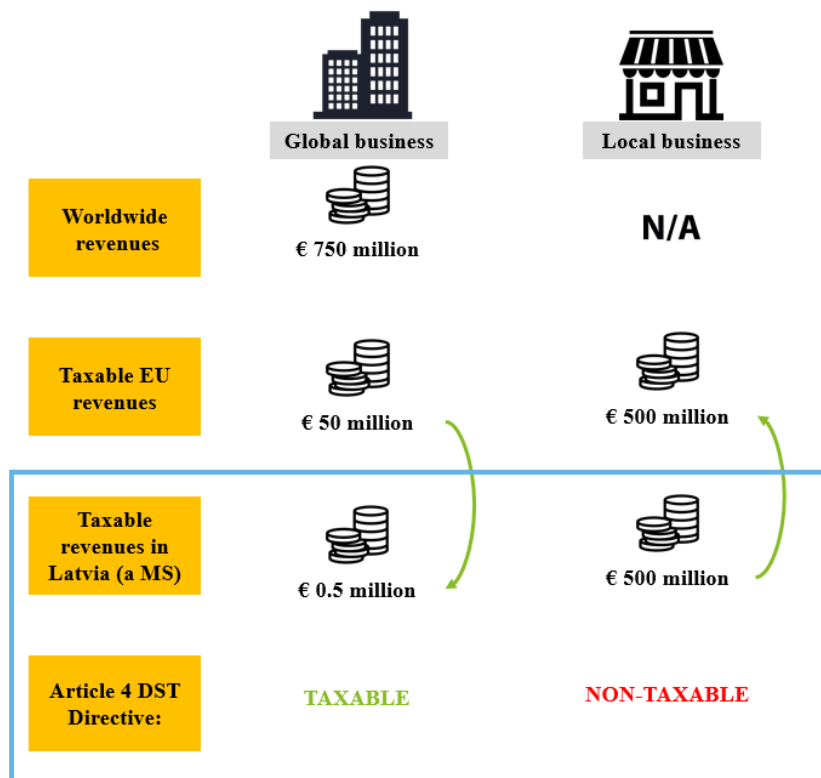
Global business

Local business

Worldwide revenues

€ 750 million

N/A

Taxable EU revenues

€ 50 million

€ 500 million

Taxable revenues in Latvia (a MS)

€ 0.5 million

€ 500 million

Article 4 DST Directive:

TAXABLE

NON-TAXABLE